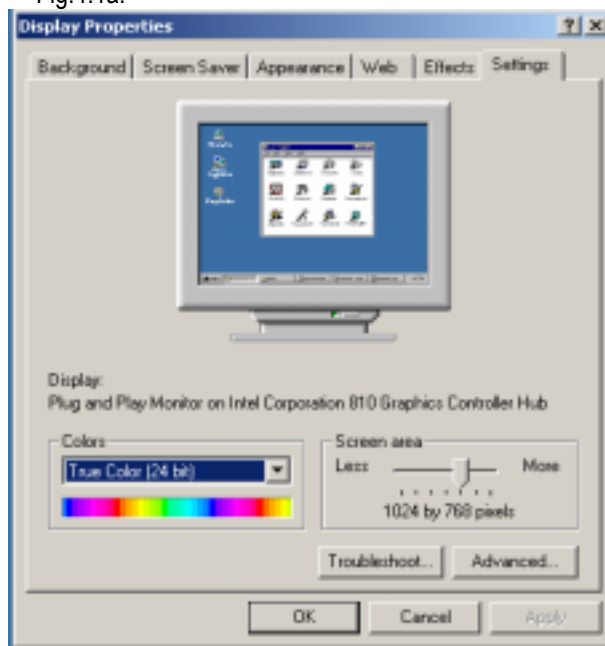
Fig.1.1a.

Display Properties

? ×

Background | Screen Saver | Appearance | Web | Effects | Settings

Display:
Plug and Play Monitor on Intel Corporation 810 Graphics Controller Hub

Colors
True Color (24 bit)

Screen area
Less
More
1024 by 768 pixels

Troubleshoot...
Advanced...

OK
Cancel
Apply